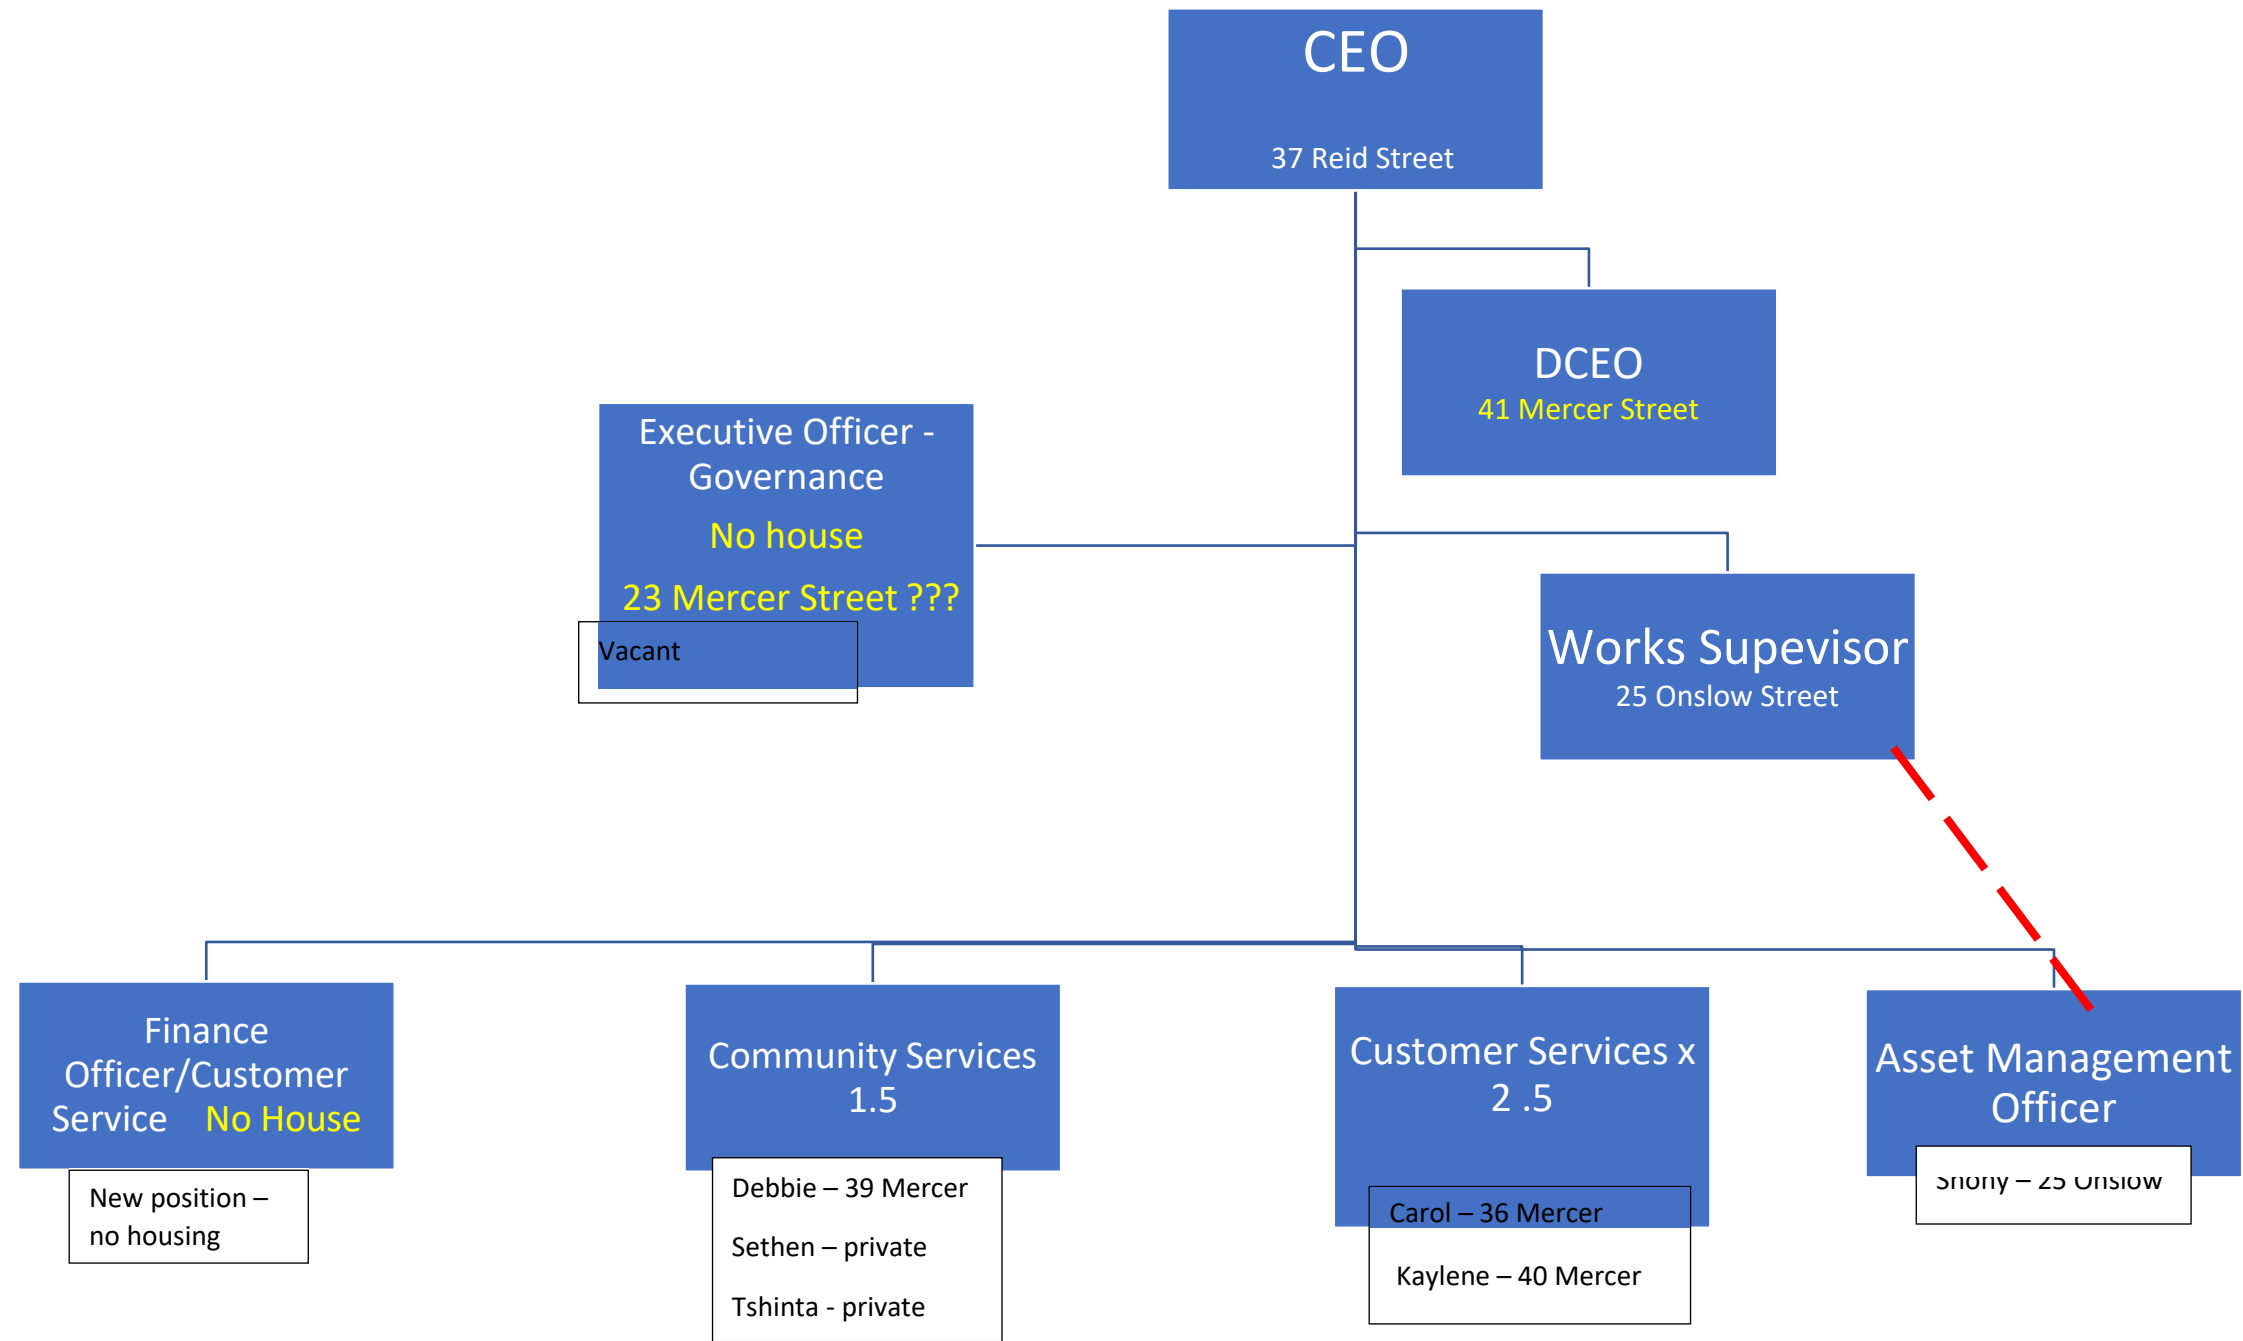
CEO

37 Reid Street

DCEO
41 Mercer Street

Executive Officer - Governance

No house

23 Mercer Street ???

Vacant

Works Supevisor
25 Onslow Street

Finance Officer/Customer Service No House

New position – no housing

Community Services 1.5

Debbie – 39 Mercer

Sethen – private

Tshinta - private

Customer Services x 2 .5

Carol – 36 Mercer

Kaylene – 40 Mercer

Asset Management Officer

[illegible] – 25 Onslow